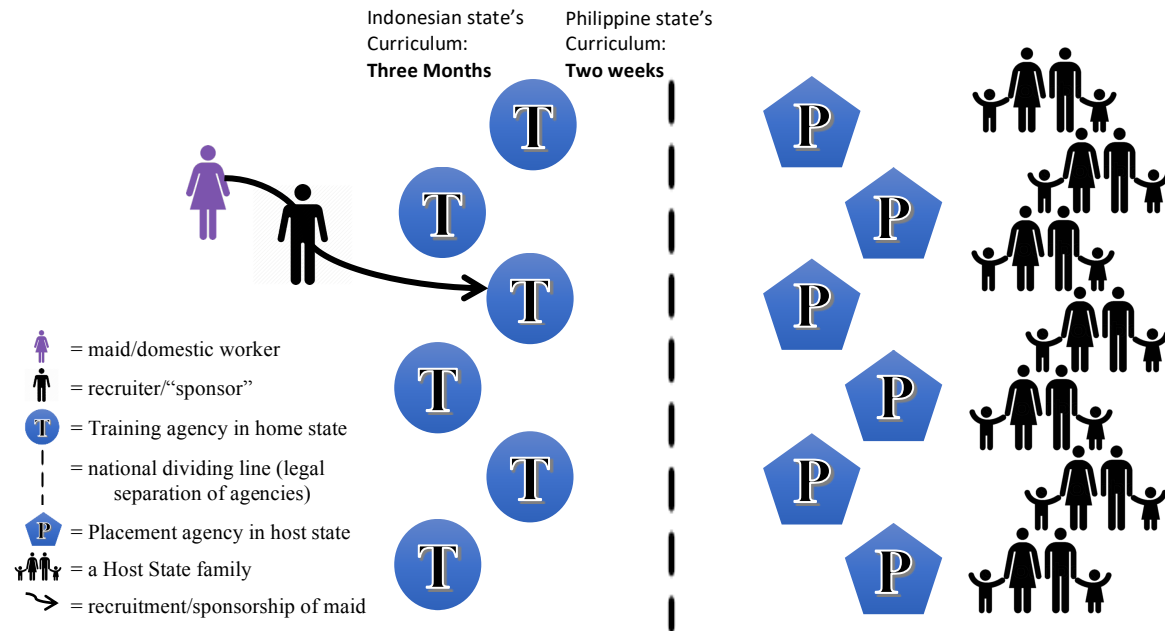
Indonesian state's Curriculum: **Three Months**

Philippine state's Curriculum: **Two weeks**

T

T

T

T

T

T

P

P

P

P

P

P

= maid/domestic worker

= recruiter/"sponsor"

T = Training agency in home state

= national dividing line (legal separation of agencies)

P = Placement agency in host state

= a Host State family

= recruitment/sponsorship of maid